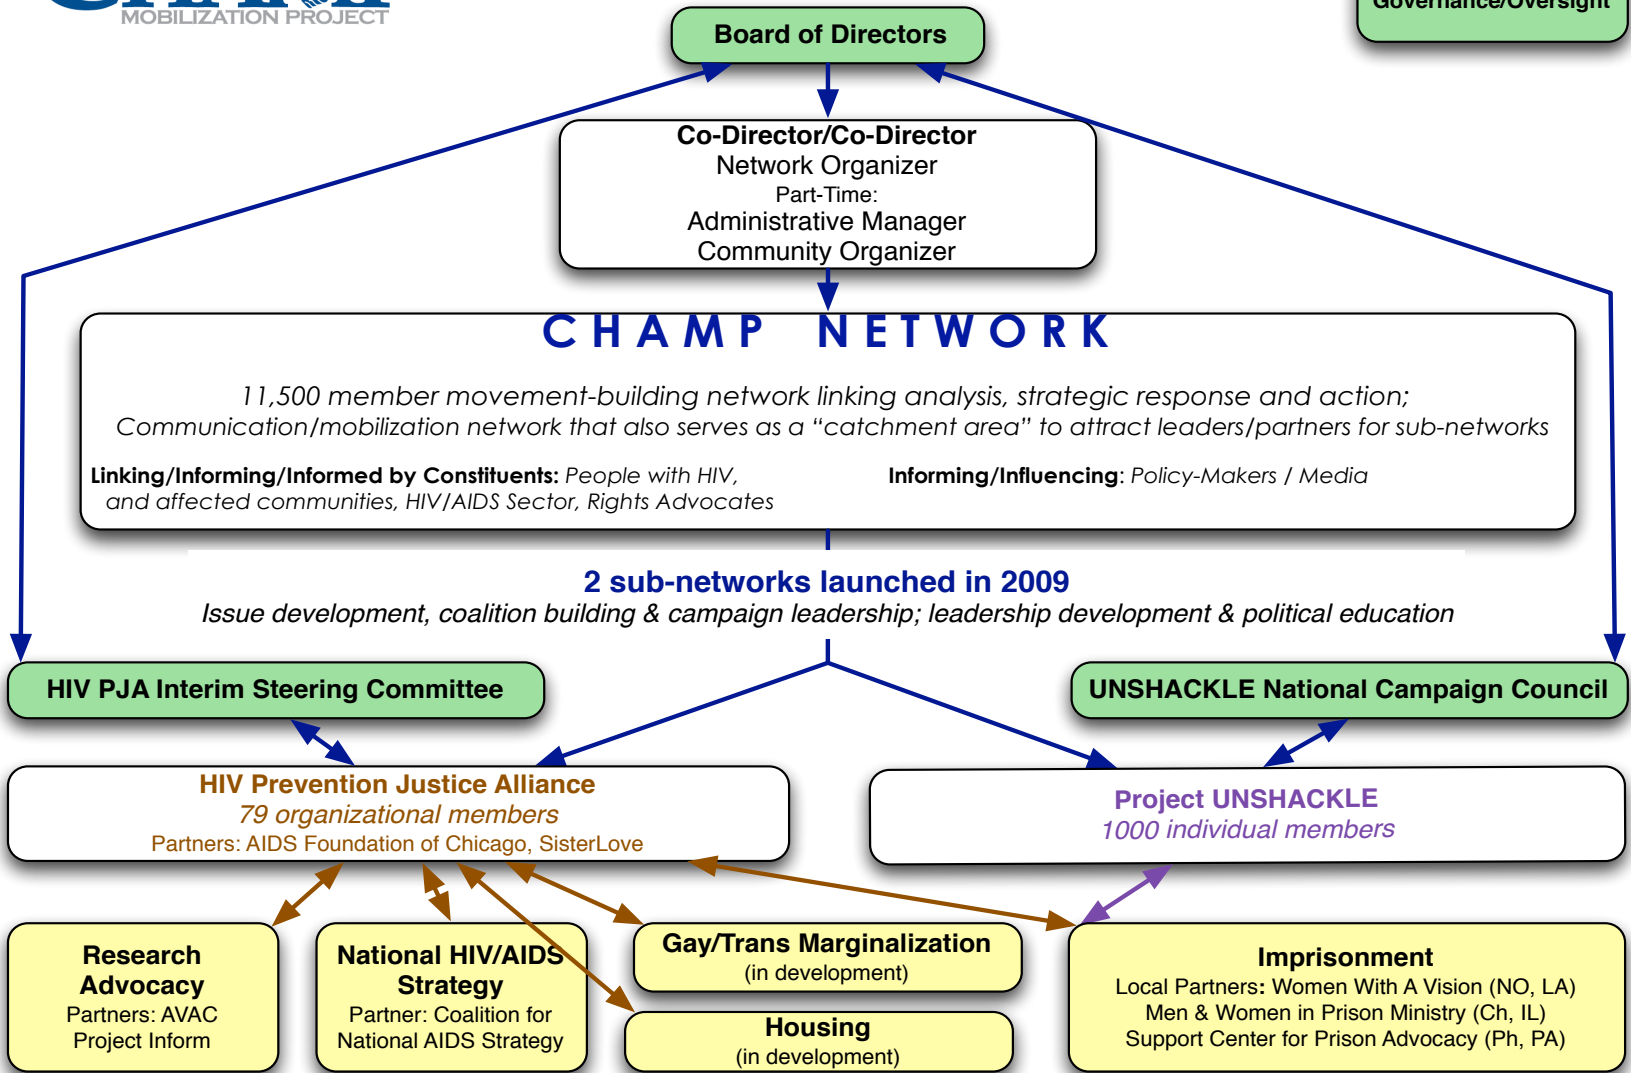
MOBILIZATION PROJECT

Governance/Oversight

Board of Directors

Co-Director/Co-Director
Network Organizer
Part-Time:
Administrative Manager
Community Organizer

CHAMP NETWORK

11,500 member movement-building network linking analysis, strategic response and action;
Communication/mobilization network that also serves as a "catchment area" to attract leaders/partners for sub-networks

Linking/Informing/Informed by Constituents: People with HIV, and affected communities, HIV/AIDS Sector, Rights Advocates

Informing/Influencing: Policy-Makers / Media

2 sub-networks launched in 2009
Issue development, coalition building & campaign leadership; leadership development & political education

HIV PJA Interim Steering Committee

UNSHACKLE National Campaign Council

HIV Prevention Justice Alliance
79 organizational members
Partners: AIDS Foundation of Chicago, SisterLove

Project UNSHACKLE
1000 individual members

Research Advocacy
Partners: AVAC
Project Inform

National HIV/AIDS Strategy
Partner: Coalition for National AIDS Strategy

Gay/Trans Marginalization
(in development)

Housing
(in development)

Imprisonment
Local Partners: Women With A Vision (NO, LA)
Men & Women in Prison Ministry (Ch, IL)
Support Center for Prison Advocacy (Ph, PA)